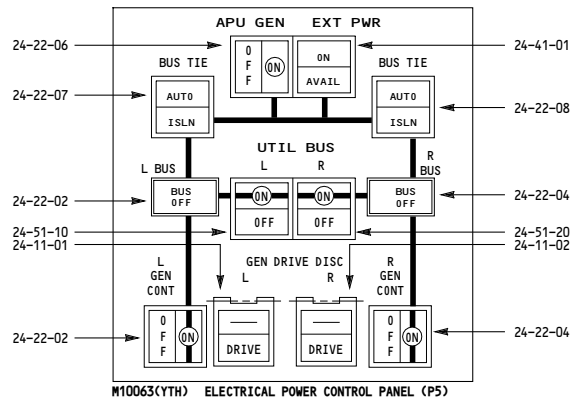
APU GEN EXT PWR

24-22-06

OFF ON

ON AVAIL

24-41-01

BUS TIE

BUS TIE

24-22-07

AUTO ISLN

AUTO ISLN

24-22-08

UTIL BUS

L R

L BUS

R BUS

24-22-02

BUS OFF

ON OFF

ON OFF

BUS OFF

24-22-04

24-51-10

24-11-01

24-51-20

24-11-02

L GEN CONT

GEN DRIVE DISC

L R

R GEN CONT

24-22-02

OFF ON

DRIVE

DRIVE

OFF ON

24-22-04

M10063(YTH) ELECTRICAL POWER CONTROL PANEL (P5)